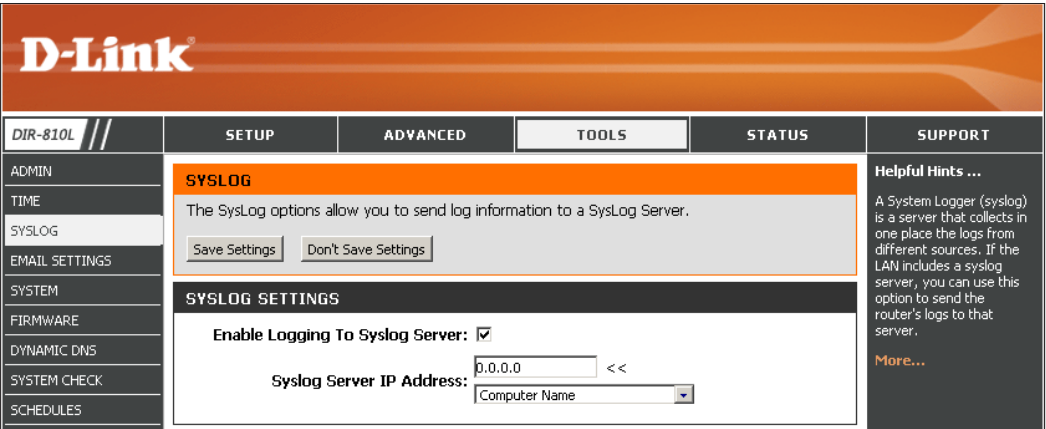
D-Link

DIR-810L

SETUP | ADVANCED | TOOLS | STATUS | SUPPORT

ADMIN
TIME
SYSLOG
EMAIL SETTINGS
SYSTEM
FIRMWARE
DYNAMIC DNS
SYSTEM CHECK
SCHEDULES

SYSLOG

The SysLog options allow you to send log information to a SysLog Server.

Save Settings Don't Save Settings

SYSLOG SETTINGS

Enable Logging To Syslog Server: ☑

Syslog Server IP Address: 0.0.0.0 <<
Computer Name

Helpful Hints ...

A System Logger (syslog) is a server that collects in one place the logs from different sources. If the LAN includes a syslog server, you can use this option to send the router's logs to that server.

More...